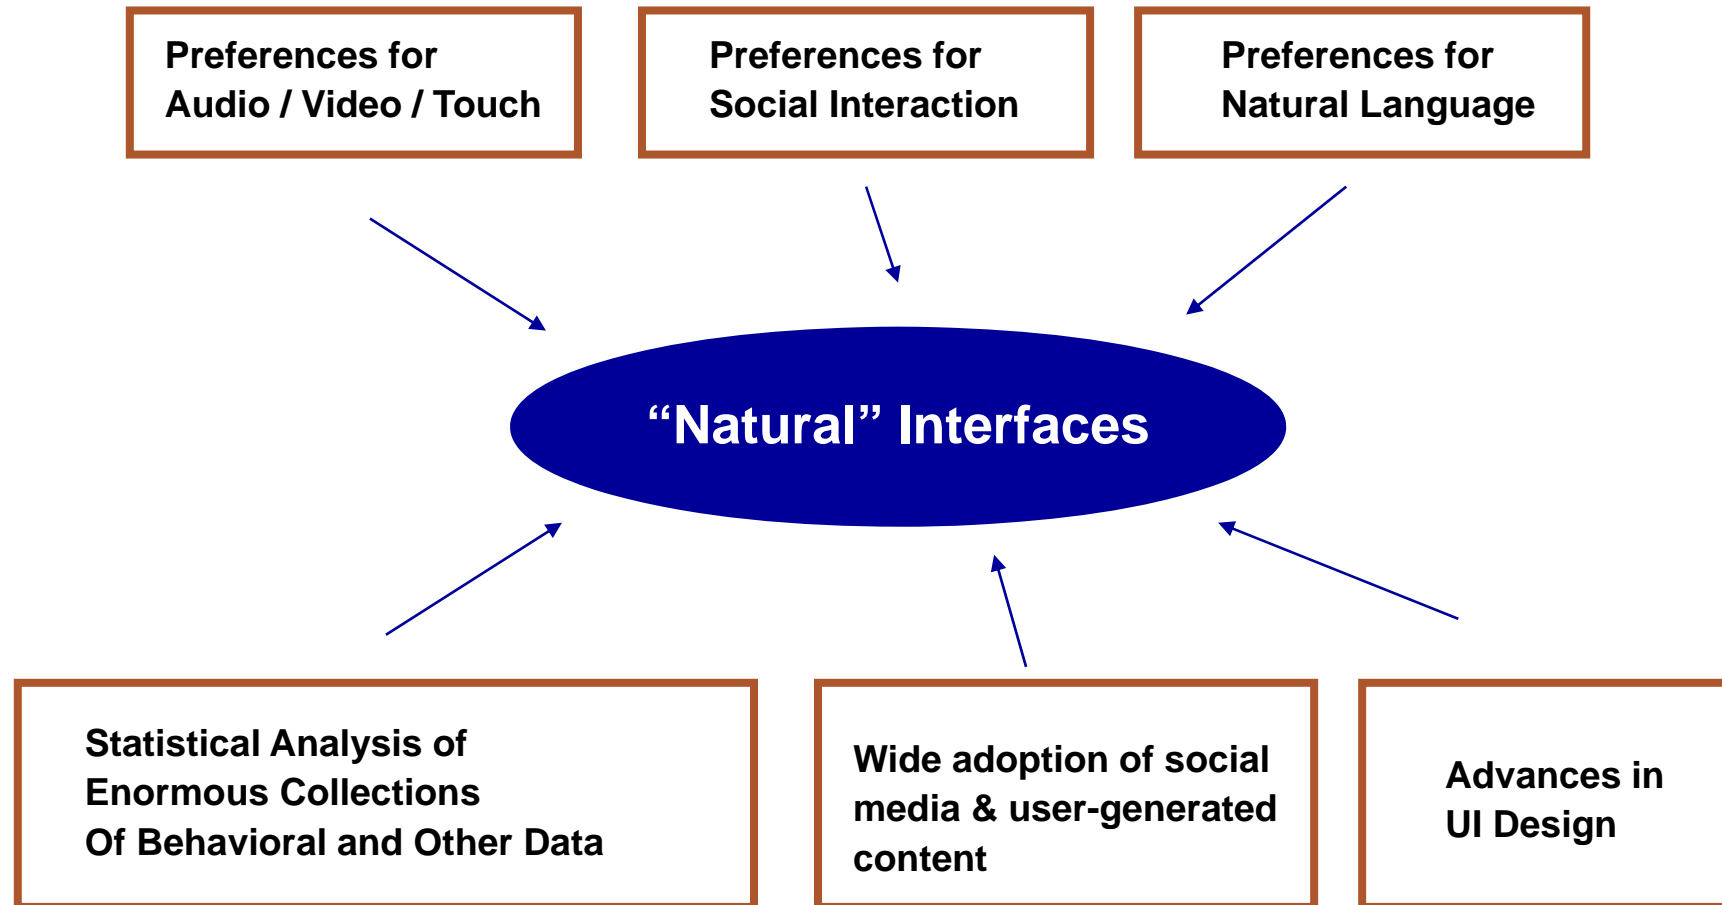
Preferences for
Audio / Video / Touch

Preferences for
Social Interaction

Preferences for
Natural Language

“Natural” Interfaces

Statistical Analysis of
Enormous Collections
Of Behavioral and Other Data

Wide adoption of social media & user-generated content

Advances in
UI Design